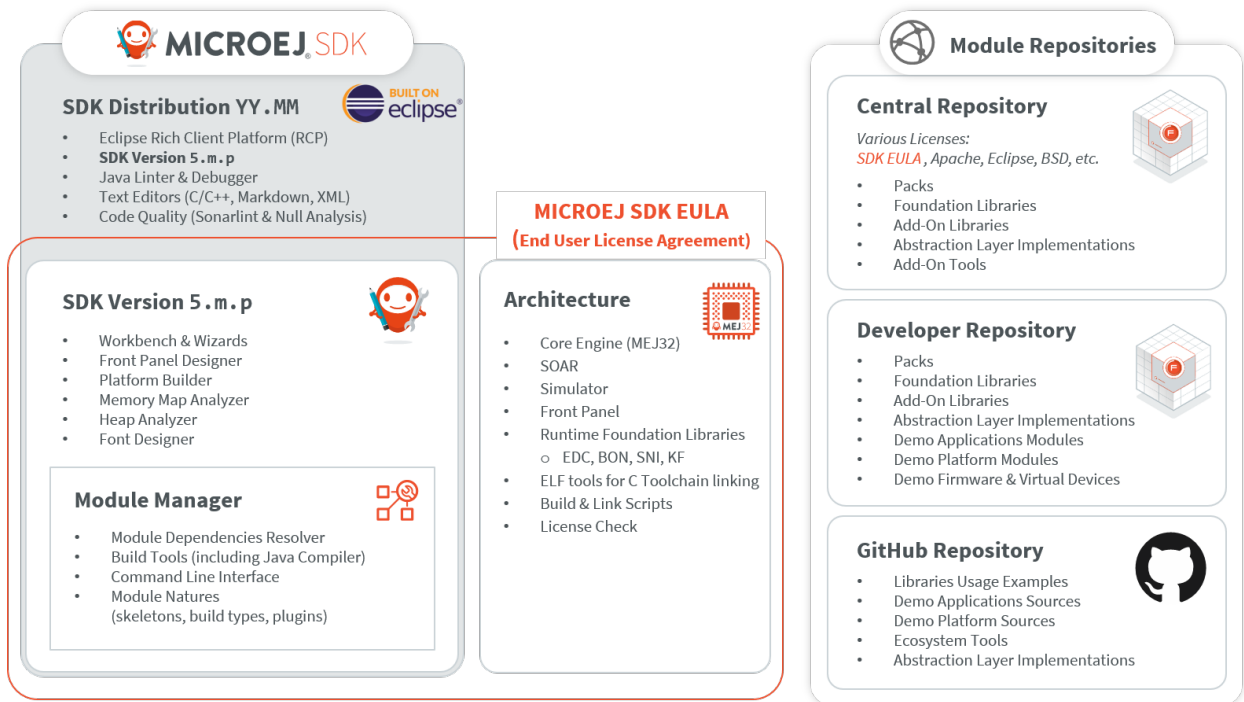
MICROEJ SDK

SDK Distribution YY.MM

BUILT ON eclipse

- Eclipse Rich Client Platform (RCP)
- SDK Version 5.m.p
- Java Linter & Debugger
- Text Editors (C/C++, Markdown, XML)
- Code Quality (Sonarlint & Null Analysis)

MICROEJ SDK EULA
(End User License Agreement)

SDK Version 5.m.p

- Workbench & Wizards
- Front Panel Designer
- Platform Builder
- Memory Map Analyzer
- Heap Analyzer
- Font Designer

Module Manager

- Module Dependencies Resolver
- Build Tools (including Java Compiler)
- Command Line Interface
- Module Natures (skeletons, build types, plugins)

Architecture

MEJ32

- Core Engine (MEJ32)
- SOAR
- Simulator
- Front Panel
- Runtime Foundation Libraries
  - EDC, BON, SNI, KF
- ELF tools for C Toolchain linking
- Build & Link Scripts
- License Check

Module Repositories

Central Repository

Various Licenses:
SDK EULA , Apache, Eclipse, BSD, etc.

- Packs
- Foundation Libraries
- Add-On Libraries
- Abstraction Layer Implementations
- Add-On Tools

Developer Repository

- Packs
- Foundation Libraries
- Add-On Libraries
- Abstraction Layer Implementations
- Demo Applications Modules
- Demo Platform Modules
- Demo Firmware & Virtual Devices

GitHub Repository

- Libraries Usage Examples
- Demo Applications Sources
- Demo Platform Sources
- Ecosystem Tools
- Abstraction Layer Implementations